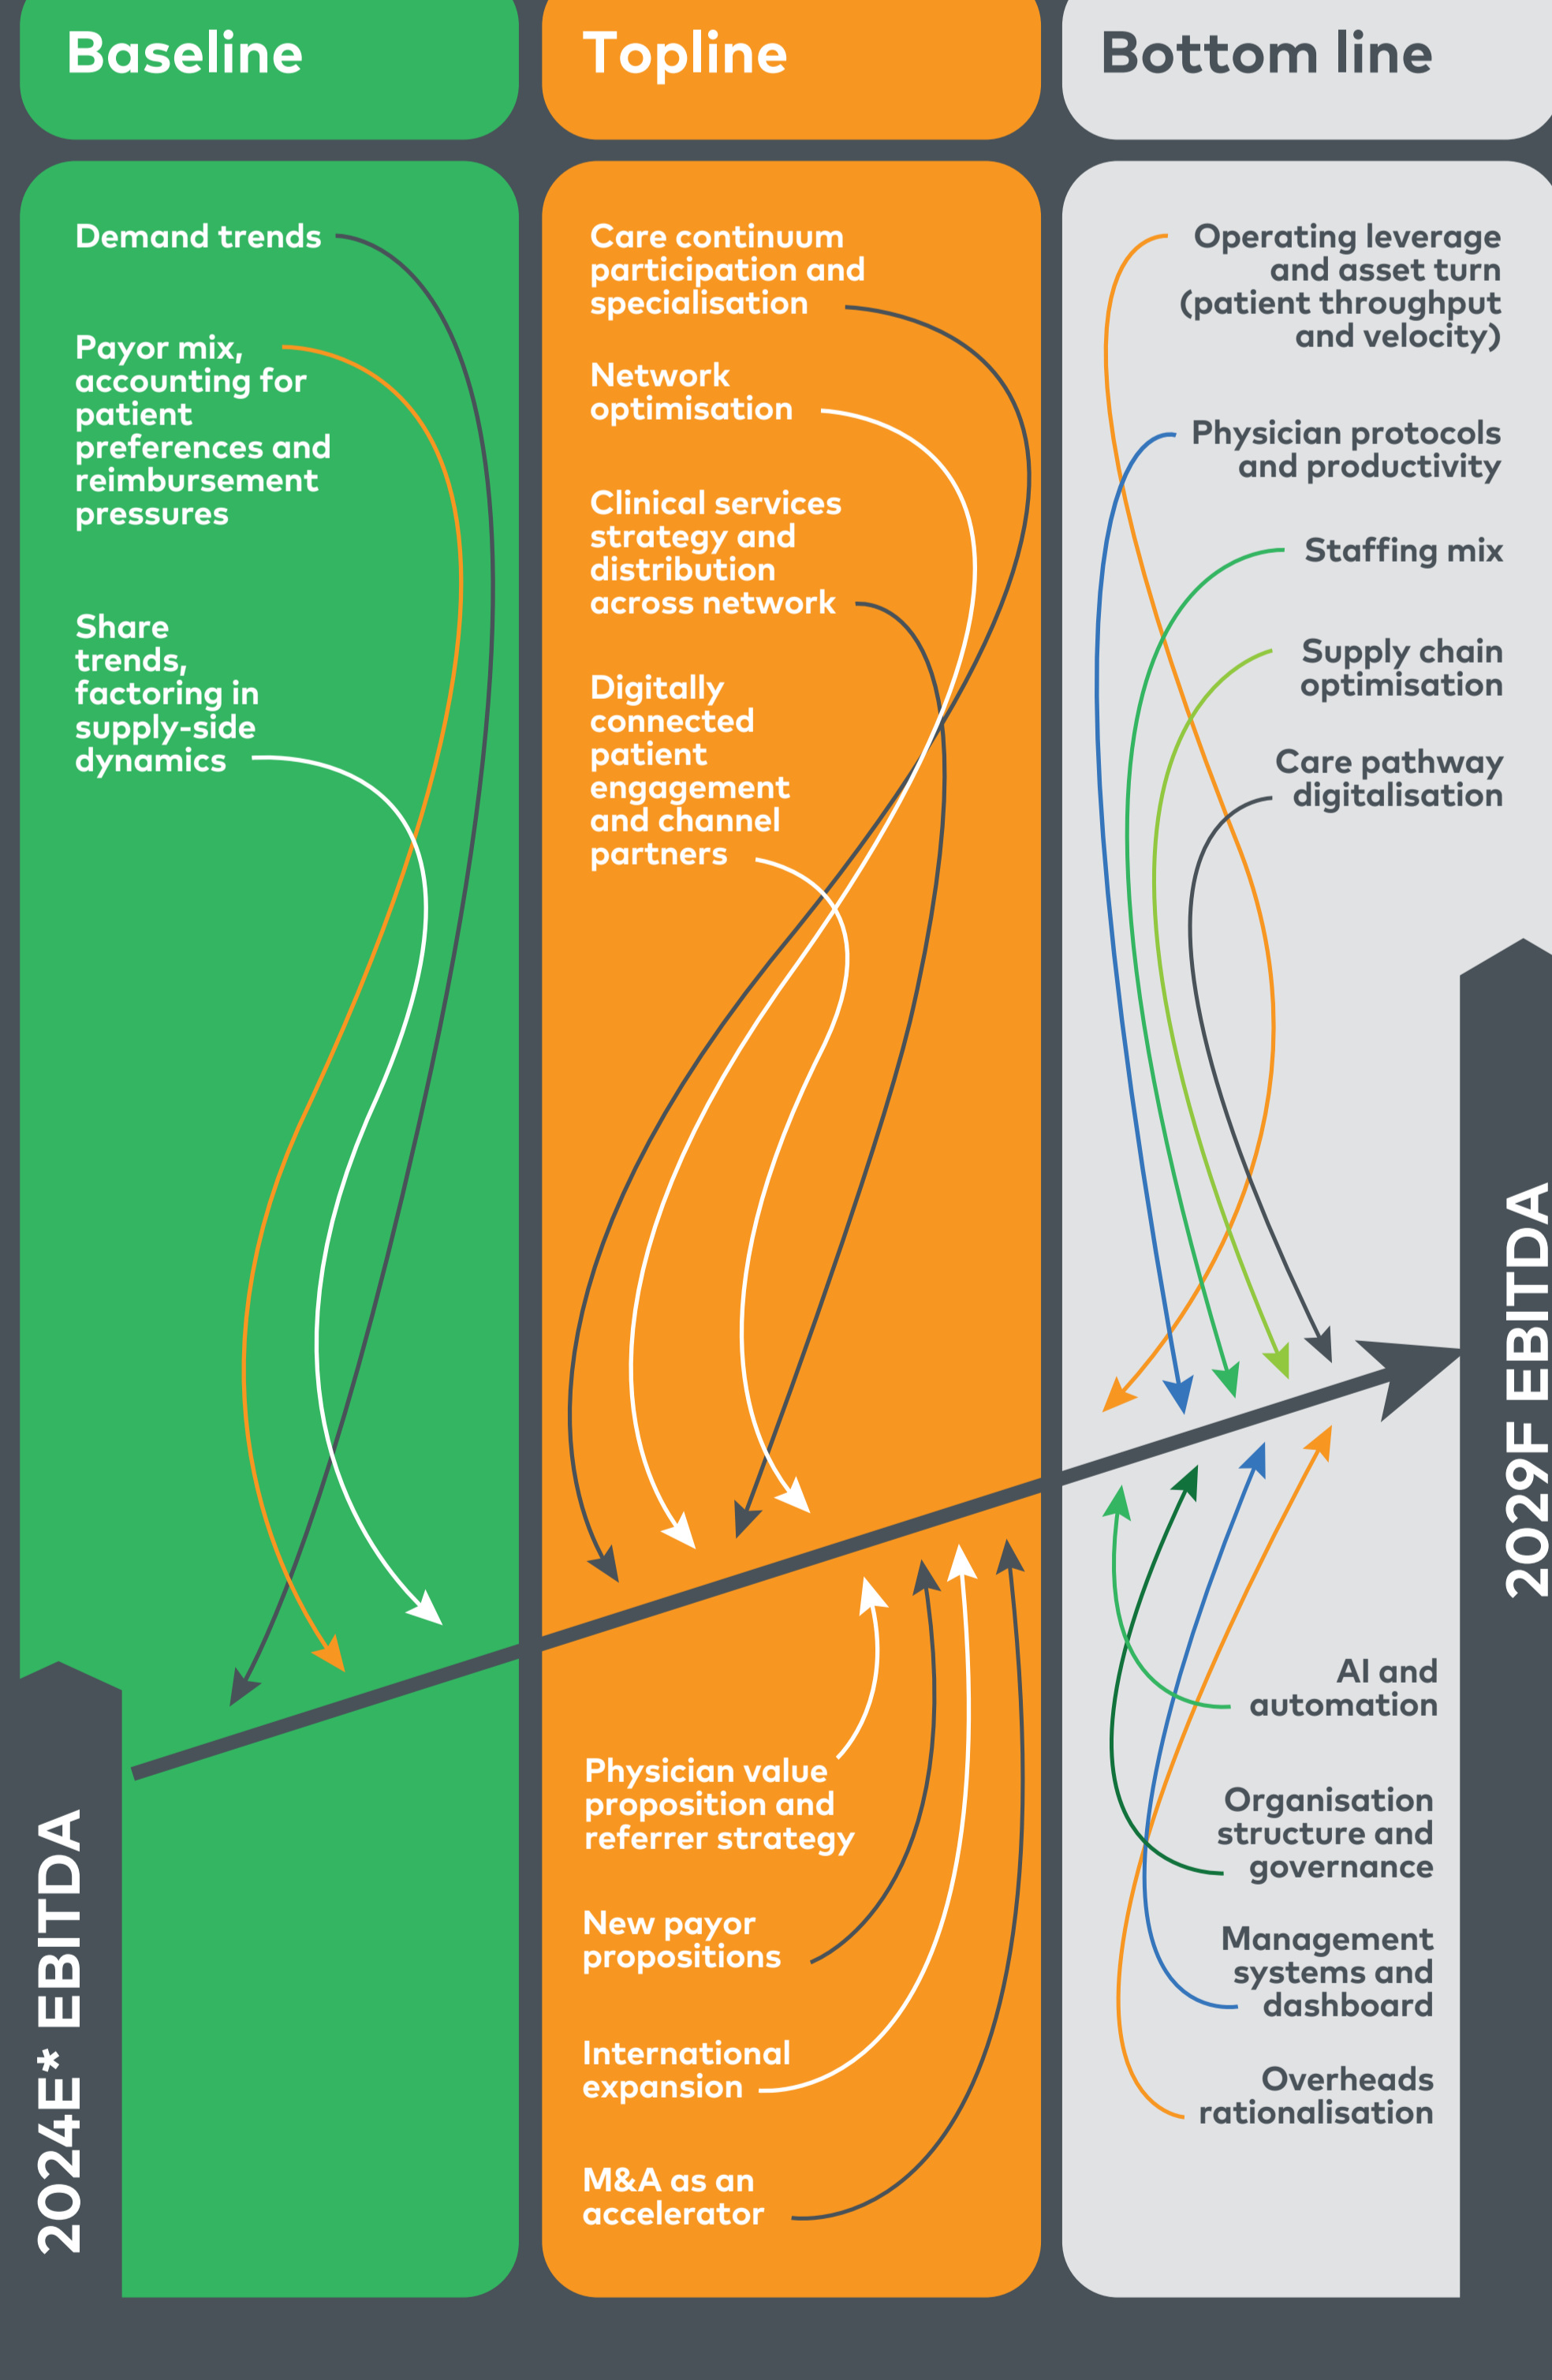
Baseline

Topline

Bottom line

Demand trends

Payor mix, accounting for patient preferences and reimbursement pressures

Share trends, factoring in supply-side dynamics

Care continuum participation and specialisation

Network optimisation

Clinical services strategy and distribution across network

Digitally connected patient engagement and channel partners

Physician value proposition and referrer strategy

New payor propositions

International expansion

M&A as an accelerator

Operating leverage and asset turn (patient throughput and velocity)

Physician protocols and productivity

Staffing mix

Supply chain optimisation

Care pathway digitalisation

AI and automation

Organisation structure and governance

Management systems and dashboard

Overheads rationalisation

2024E* EBITDA

2029F EBITDA